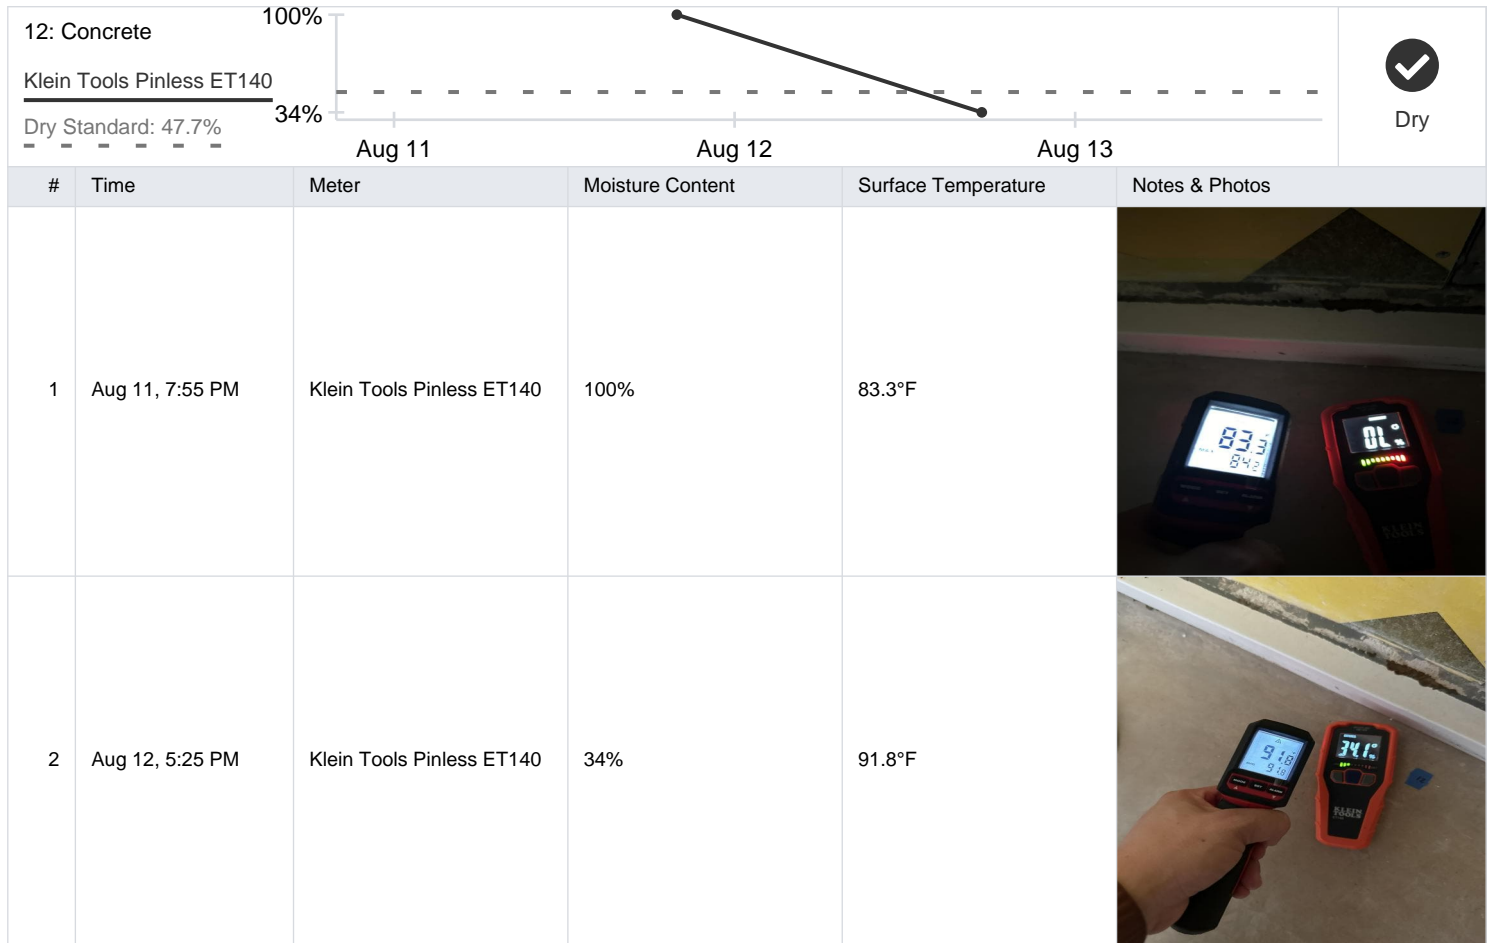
12: Concrete

Klein Tools Pinless ET140

Dry Standard: 47.7%

100%

34%

Aug 11

Aug 12

Aug 13

Dry

| # | Time | Meter | Moisture Content | Surface Temperature | Notes & Photos |
|---|---|---|---|---|---|
| 1 | Aug 11, 7:55 PM | Klein Tools Pinless ET140 | 100% | 83.3°F | 83.3 84.3 OL KLEIN TOOLS |
| 2 | Aug 12, 5:25 PM | Klein Tools Pinless ET140 | 34% | 91.8°F | 91.8 91.8 34.1 KLEIN TOOLS |